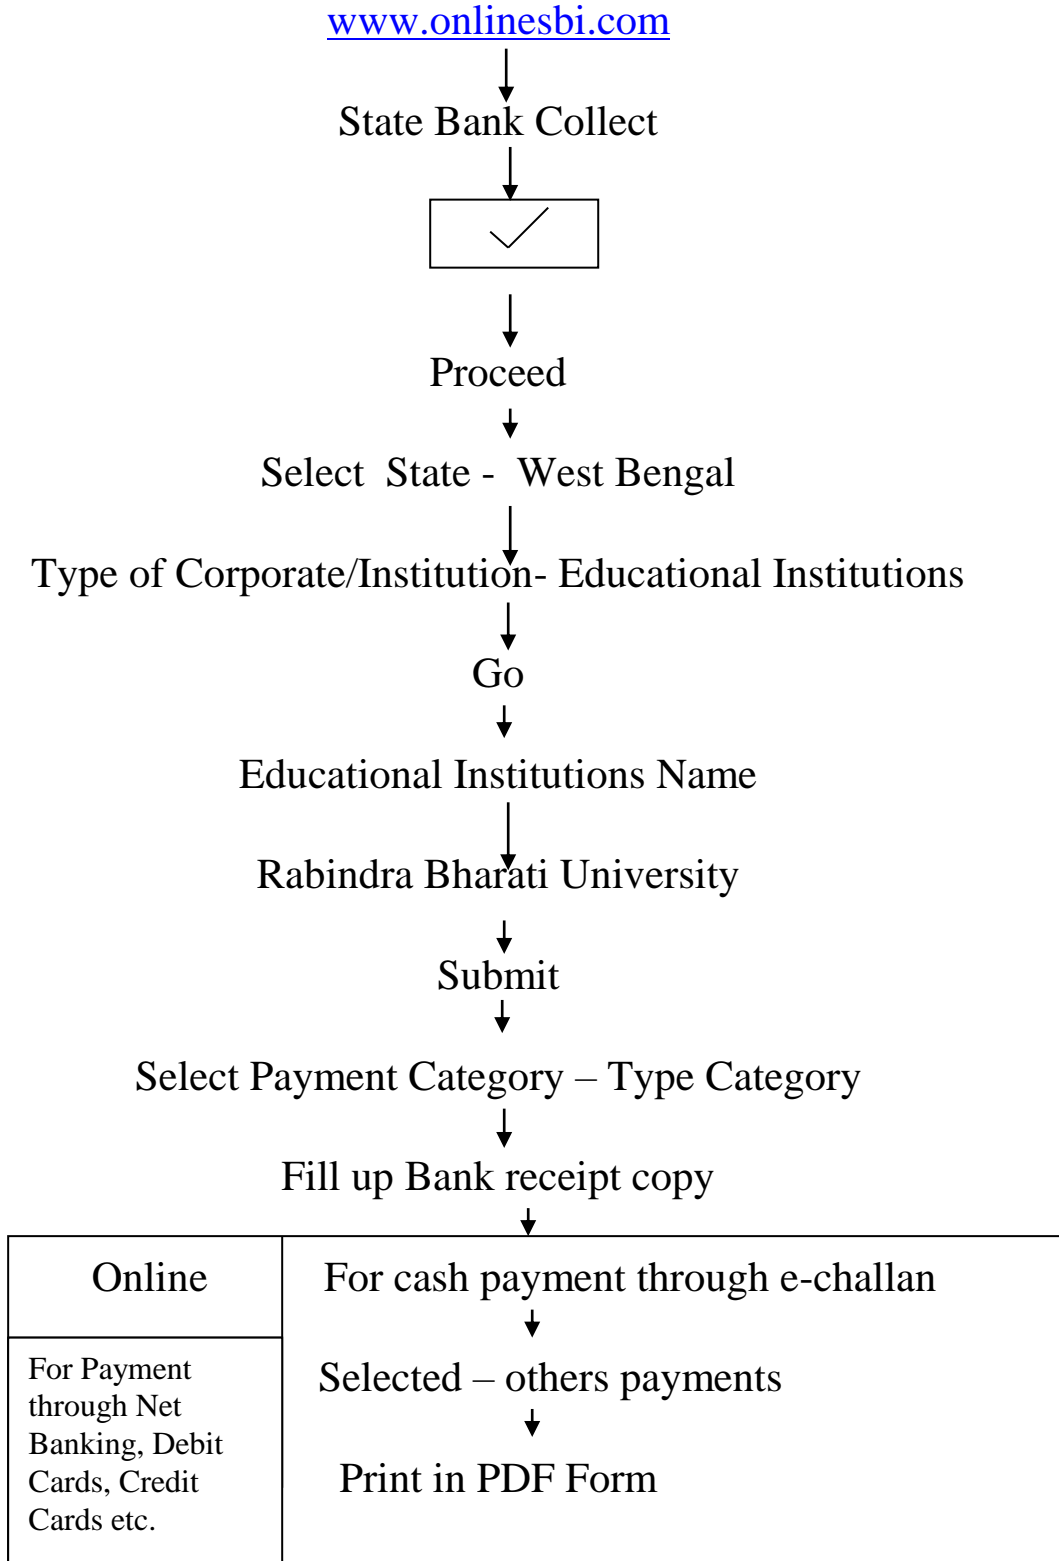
www.onlinesbi.com

State Bank Collect

Proceed

Select State - West Bengal

Type of Corporate/Institution- Educational Institutions

Go

Educational Institutions Name

Rabindra Bharati University

Submit

Select Payment Category – Type Category

Fill up Bank receipt copy

| Online | For cash payment through e-challan |
|---|---|
| For Payment through Net Banking, Debit Cards, Credit Cards etc. | Selected – others payments<br>Print in PDF Form |